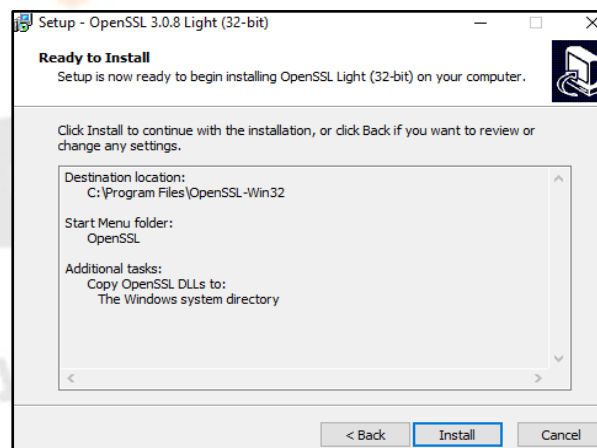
Setup - OpenSSL 3.0.8 Light (32-bit)

Ready to Install
Setup is now ready to begin installing OpenSSL Light (32-bit) on your computer.

Click Install to continue with the installation, or click Back if you want to review or change any settings.

Destination location:
C:\Program Files\OpenSSL-Win32

Start Menu folder:
OpenSSL

Additional tasks:
Copy OpenSSL DLLs to:
The Windows system directory

< Back
Install
Cancel